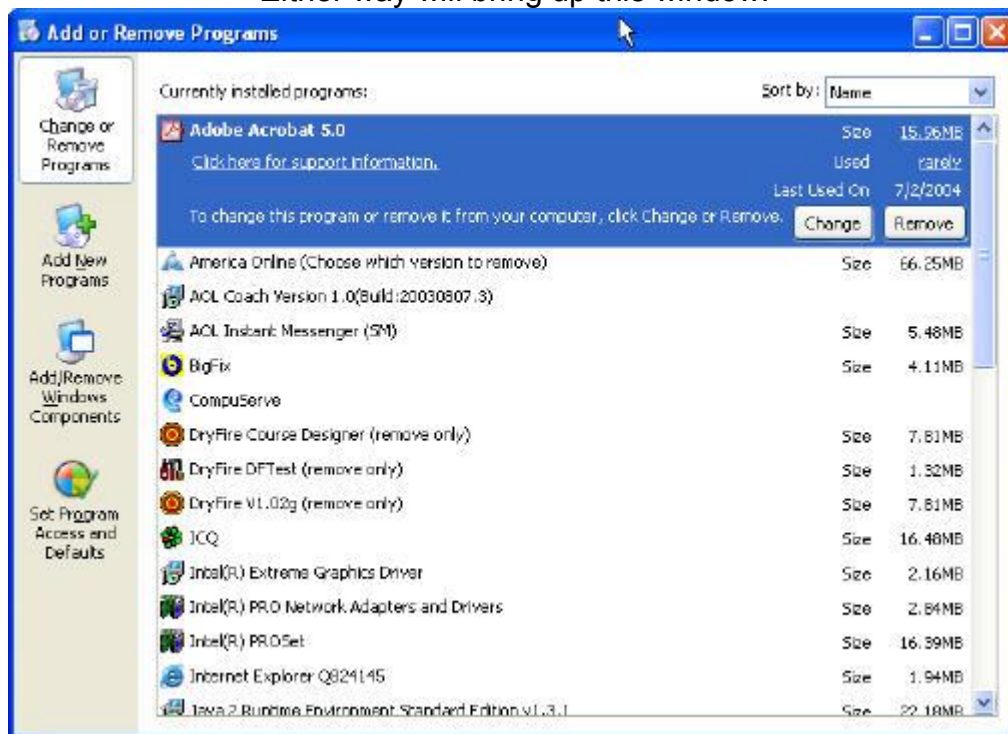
Either way will bring up this window

Add or Remove Programs

Change or Remove Programs

Add New Programs

Add/Remove Windows Components

Set Program Access and Defaults

Currently installed programs:

Sort by: Name

| | | |
|---|---|---|
| Adobe Acrobat 5.0 | Size | 15.96MB |
| Click here for support information. | Used | rarely |
| | Last Used On | 7/2/2004 |
| To change this program or remove it from your computer, click Change or Remove. | Change | Remove |
| America Online (Choose which version to remove) | Size | 66.25MB |
| AOL Coach Version 1.0(Build:20030807.3) | | |
| AOL Instant Messenger (SM) | Size | 5.48MB |
| BigFix | Size | 4.11MB |
| CompuServe | | |
| DryFire Course Designer (remove only) | Size | 7.81MB |
| DryFire DFTest (remove only) | Size | 1.32MB |
| DryFire V1.02g (remove only) | Size | 7.81MB |
| ICQ | Size | 16.48MB |
| Intel(R) Extreme Graphics Driver | Size | 2.16MB |
| Intel(R) PRO Network Adapters and Drivers | Size | 2.84MB |
| Intel(R) PROSet | Size | 16.39MB |
| Internet Explorer Q824145 | Size | 1.94MB |
| Java 2 Runtime Environment Standard Edition v1.3.1 | Size | 22.18MB |